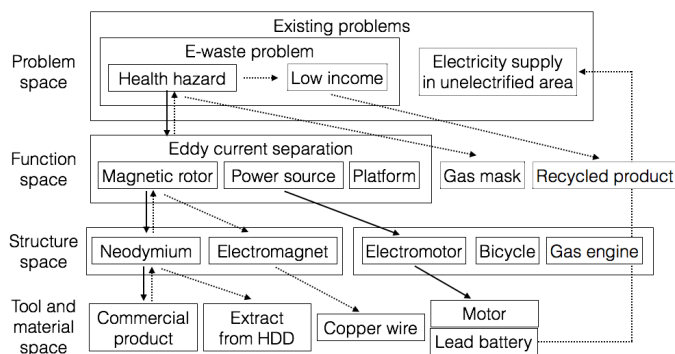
Existing problems

E-waste problem

Health hazard

Low income

Electricity supply in unelectrified area

Problem space

Function space

Eddy current separation

Magnetic rotor

Power source

Platform

Gas mask

Recycled product

Structure space

Neodymium

Electromagnet

Electromotor

Bicycle

Gas engine

Tool and material space

Commercial product

Extract from HDD

Copper wire

Motor

Lead battery